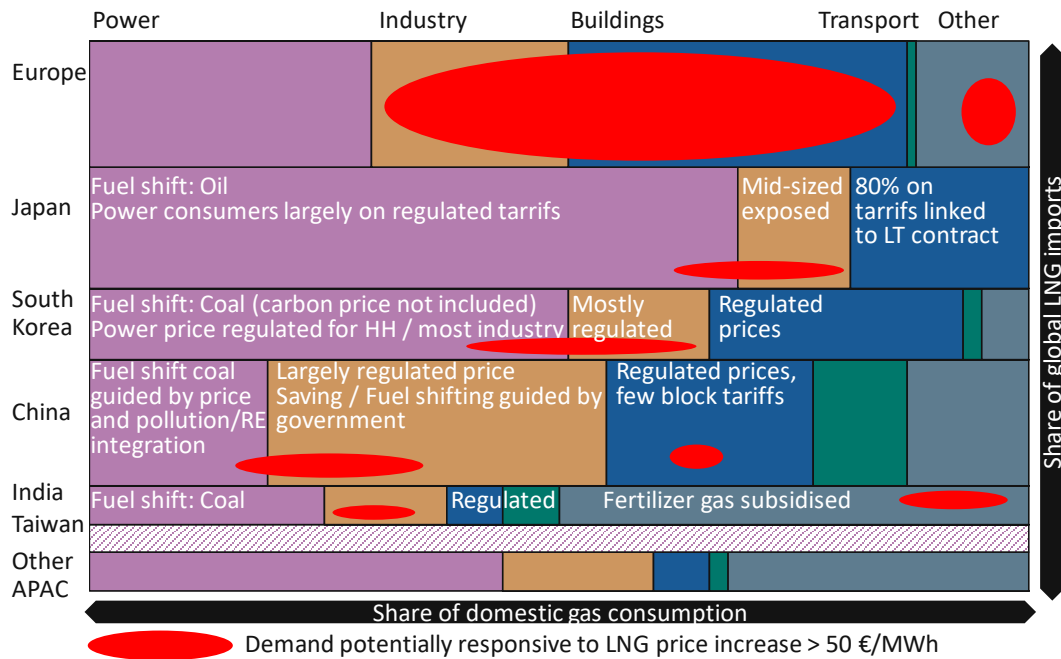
Power Industry Buildings Transport Other

Europe

Japan
Fuel shift: Oil
Power consumers largely on regulated tarrifs
Mid-sized exposed
80% on tarrifs linked to LT contract

South Korea
Fuel shift: Coal (carbon price not included)
Power price regulated for HH / most industry
Mostly regulated
Regulated prices

China
Fuel shift coal guided by price and pollution/RE integration
Largely regulated price
Saving / Fuel shifting guided by government
Regulated prices, few block tariffs

India
Fuel shift: Coal
Regulated
Fertilizer gas subsidised

Taiwan

Other APAC

Share of global LNG imports

Share of domestic gas consumption

Demand potentially responsive to LNG price increase > 50 €/MWh